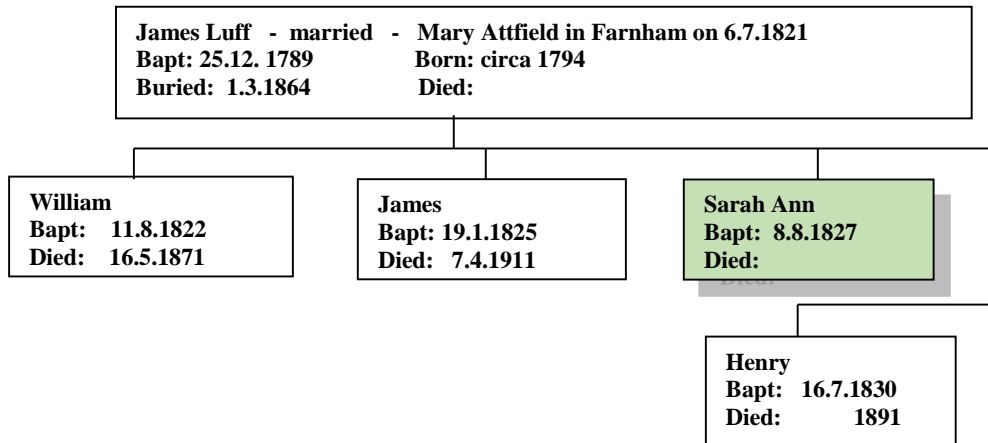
James Luff - married - Mary Attfield in Farnham on 6.7.1821
Bapt: 25.12. 1789 Born: circa 1794
Buried: 1.3.1864 Died:

William
Bapt: 11.8.1822
Died: 16.5.1871

James
Bapt: 19.1.1825
Died: 7.4.1911

Sarah Ann
Bapt: 8.8.1827
Died:

Henry
Bapt: 16.7.1830
Died: 1891